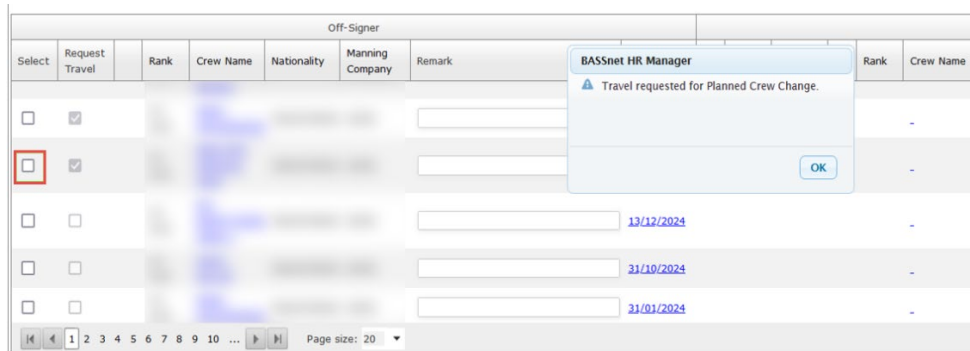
| Off-Signer | | | | | | | | | |
|---|---|---|---|---|---|---|---|---|---|
| Select | Request Travel | | Rank | Crew Name | Nationality | Manning Company | Remark | | Rank | Crew Name |
| | | | | | | | | | | - |
| | | | | | | | | | | - |
| | | | | | | | | 13/12/2024 | | - |
| | | | | | | | | 31/10/2024 | | - |
| | | | | | | | | 31/01/2024 | | - |

1 2 3 4 5 6 7 8 9 10 ... Page size: 20

BASSnet HR Manager

Travel requested for Planned Crew Change.

OK